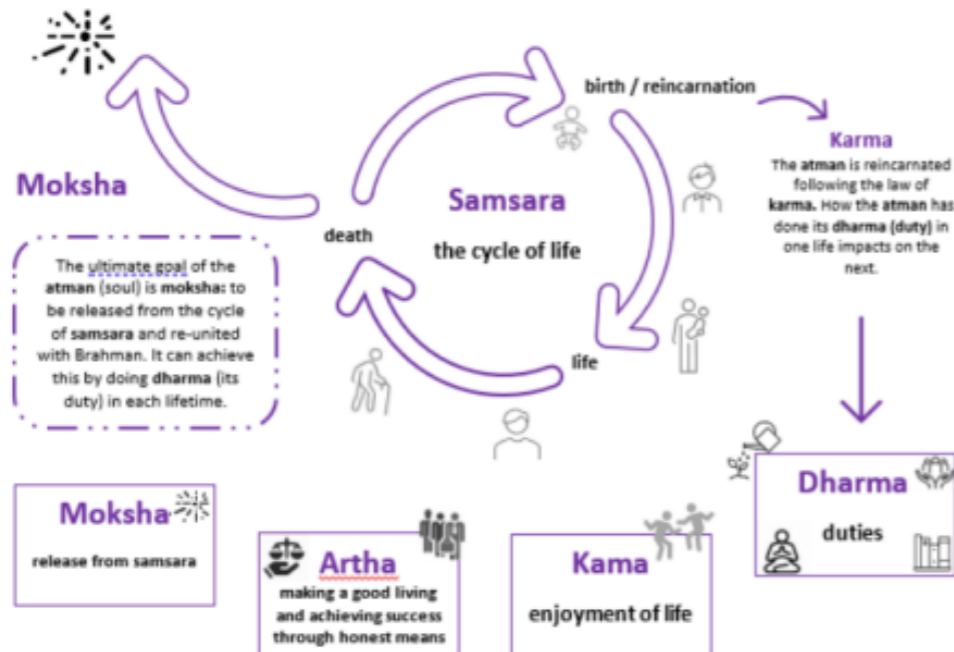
Moksha

The ultimate goal of the atman (soul) is moksha: to be released from the cycle of samsara and re-united with Brahman. It can achieve this by doing dharma (its duty) in each lifetime.

death

Samsara

the cycle of life

birth / reincarnation

life

Karma

The atman is reincarnated following the law of karma. How the atman has done its dharma (duty) in one life impacts on the next.

Dharma

duties

Moksha

release from samsara

Artha

making a good living and achieving success through honest means

Kama

enjoyment of life